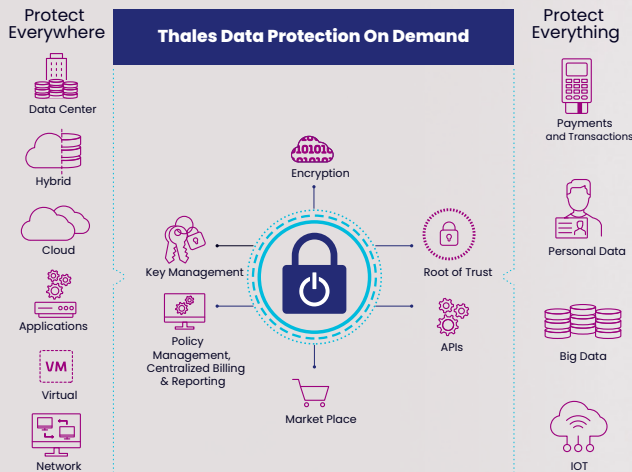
Protect Everywhere

Data Center

Hybrid

Cloud

Applications

VM

Virtual

Network

Thales Data Protection On Demand

10101

Encryption

Key Management

Root of Trust

Policy Management, Centralized Billing & Reporting

APIs

Market Place

Protect Everything

Payments and Transactions

Personal Data

Big Data

IOT